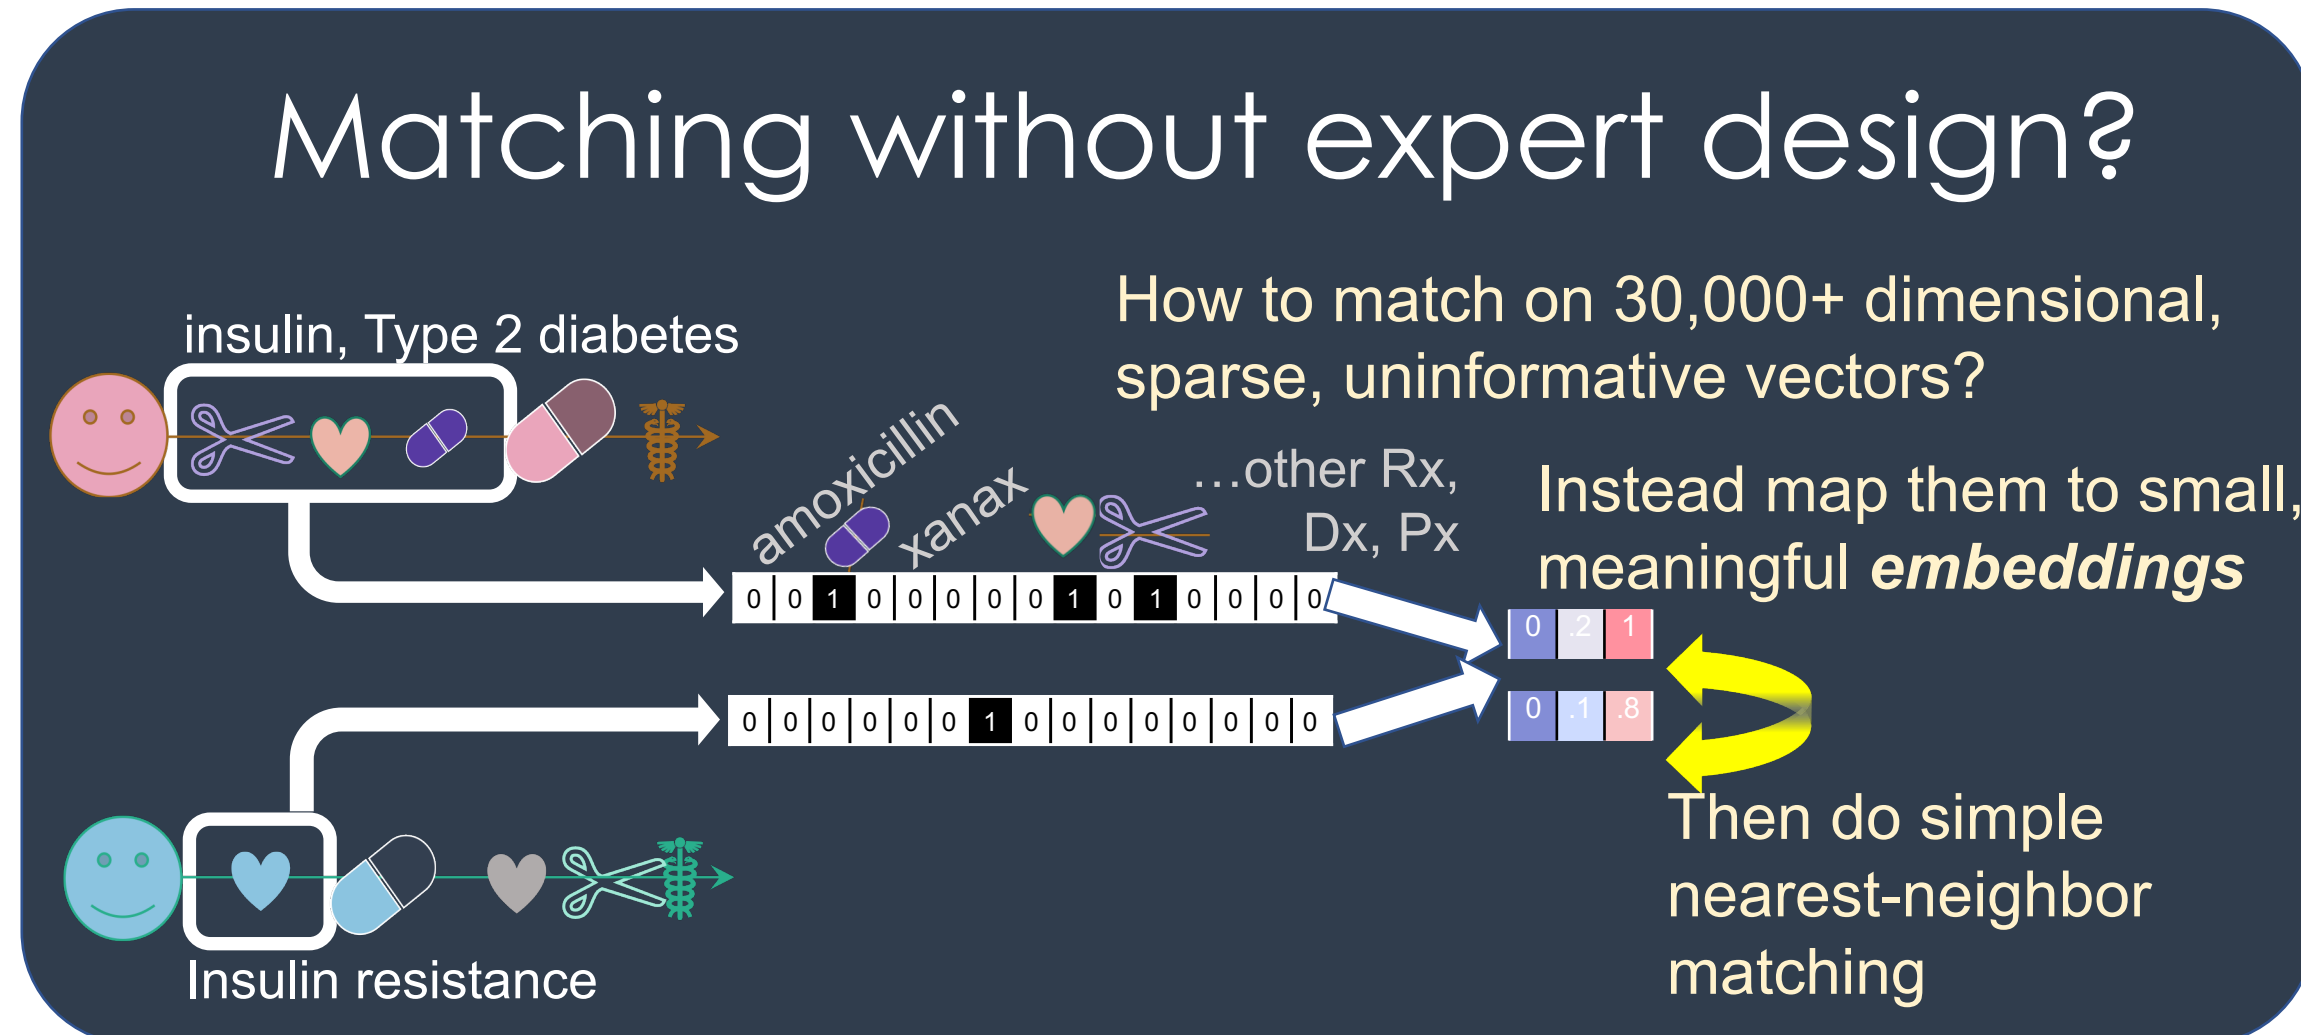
Matching without expert design?

insulin, Type 2 diabetes

How to match on 30,000+ dimensional, sparse, uninformative vectors?

amoxicillin

xanax

…other Rx, Dx, Px

Instead map them to small, meaningful ***embeddings***

| 0 | 0 | 1 | 0 | 0 | 0 | 0 | 0 | 1 | 0 | 1 | 0 | 0 | 0 | 0 |
|---|---|---|---|---|---|---|---|---|---|---|---|---|---|---|

| 0 | .2 | 1 |
|---|---|---|

| 0 | 0 | 0 | 0 | 0 | 0 | 1 | 0 | 0 | 0 | 0 | 0 | 0 | 0 | 0 |
|---|---|---|---|---|---|---|---|---|---|---|---|---|---|---|

| 0 | .1 | .8 |
|---|---|---|

Then do simple nearest-neighbor matching

Insulin resistance